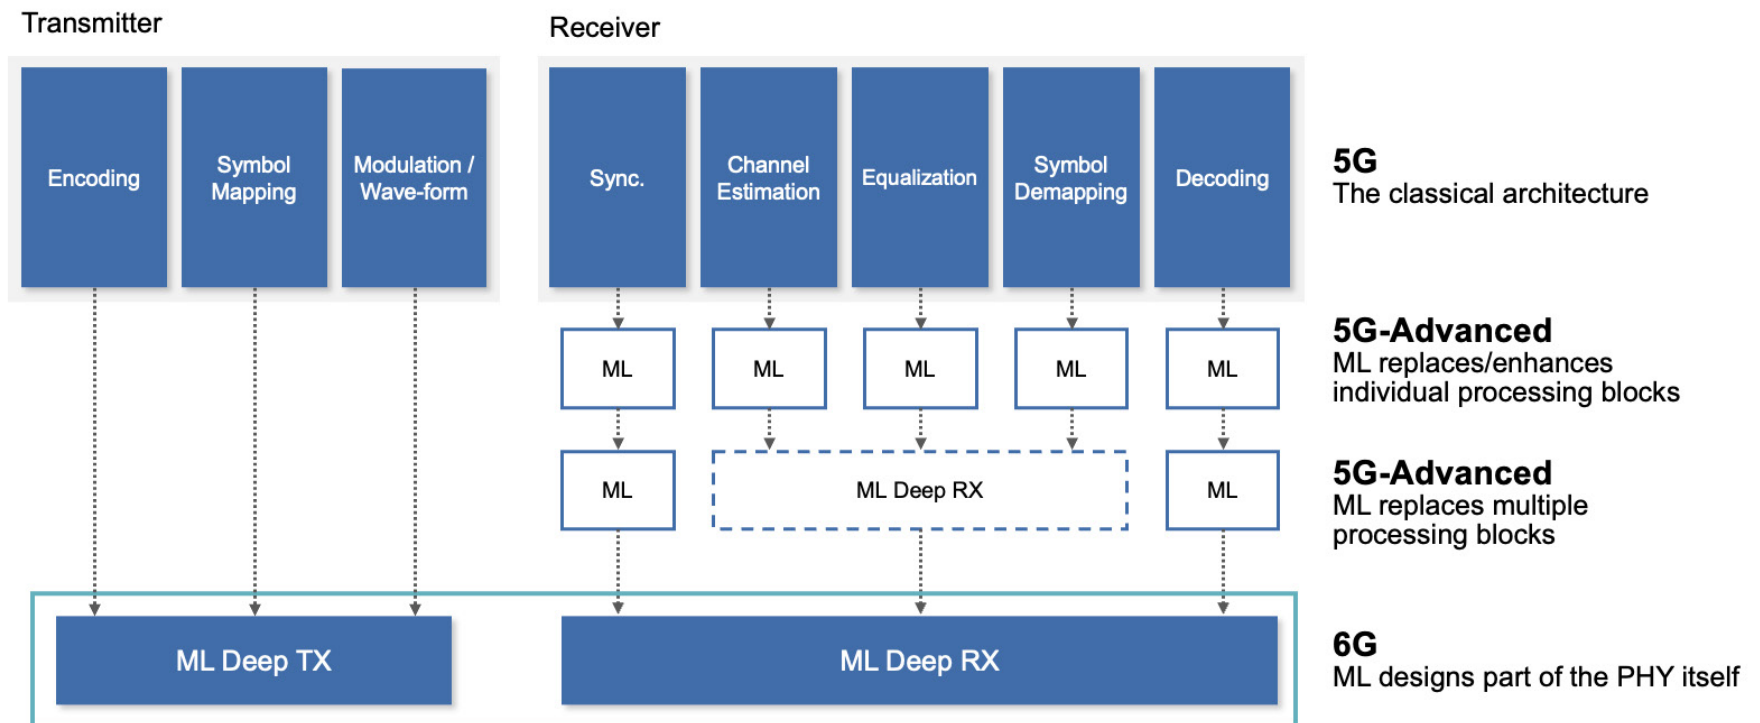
Transmitter

Receiver

Encoding

Symbol Mapping

Modulation / Wave-form

Sync.

Channel Estimation

Equalization

Symbol Demapping

Decoding

5G
The classical architecture

ML

ML

ML

ML

ML

5G-Advanced
ML replaces/enhances individual processing blocks

ML

ML Deep RX

ML

5G-Advanced
ML replaces multiple processing blocks

ML Deep TX

ML Deep RX

6G
ML designs part of the PHY itself